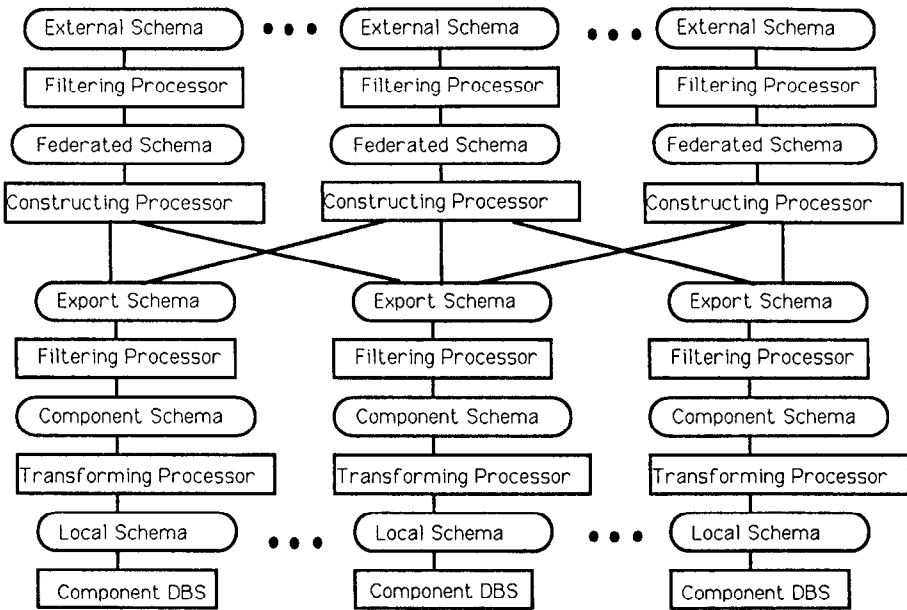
External Schema • • • External Schema • • • External Schema

Filtering Processor

Filtering Processor

Filtering Processor

Federated Schema

Federated Schema

Federated Schema

Constructing Processor

Constructing Processor

Constructing Processor

Export Schema

Export Schema

Export Schema

Filtering Processor

Filtering Processor

Filtering Processor

Component Schema

Component Schema

Component Schema

Transforming Processor

Transforming Processor

Transforming Processor

Local Schema • • • Local Schema • • • Local Schema

Component DBS

Component DBS

Component DBS